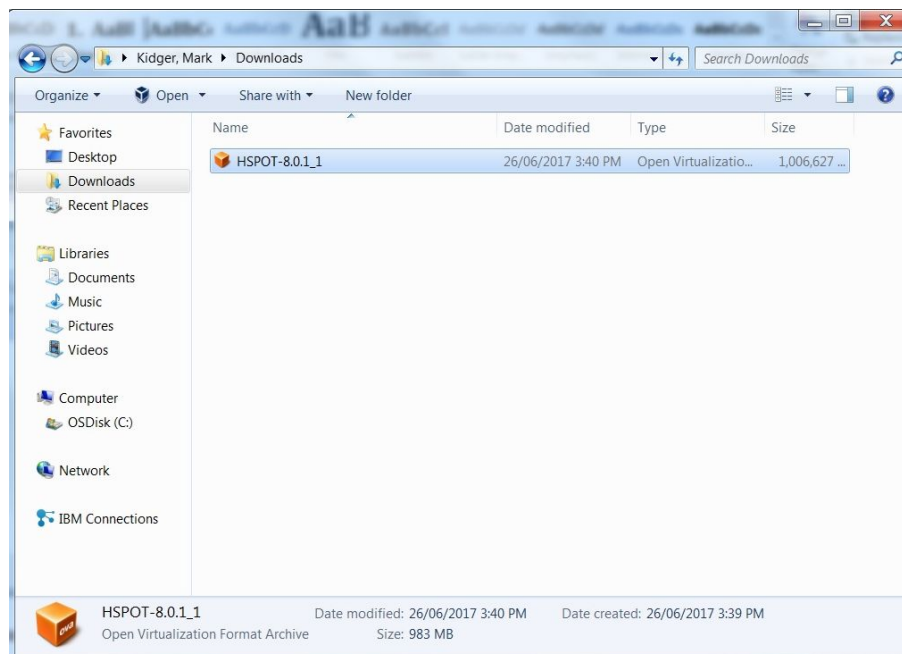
Kidger, Mark ▸ Downloads

Search Downloads

Organize ▾ Open ▾ Share with ▾ New folder

Favorites
Desktop
Downloads
Recent Places

Libraries
Documents
Music
Pictures
Videos

Computer
OSDisk (C:)

Network

IBM Connections

| Name | Date modified | Type | Size |
|---|---|---|---|
| HSPOT-8.0.1_1 | 26/06/2017 3:40 PM | Open Virtualizatio... | 1,006,627 ... |

HSPOT-8.0.1_1
Open Virtualization Format Archive
Date modified: 26/06/2017 3:40 PM
Size: 983 MB
Date created: 26/06/2017 3:39 PM